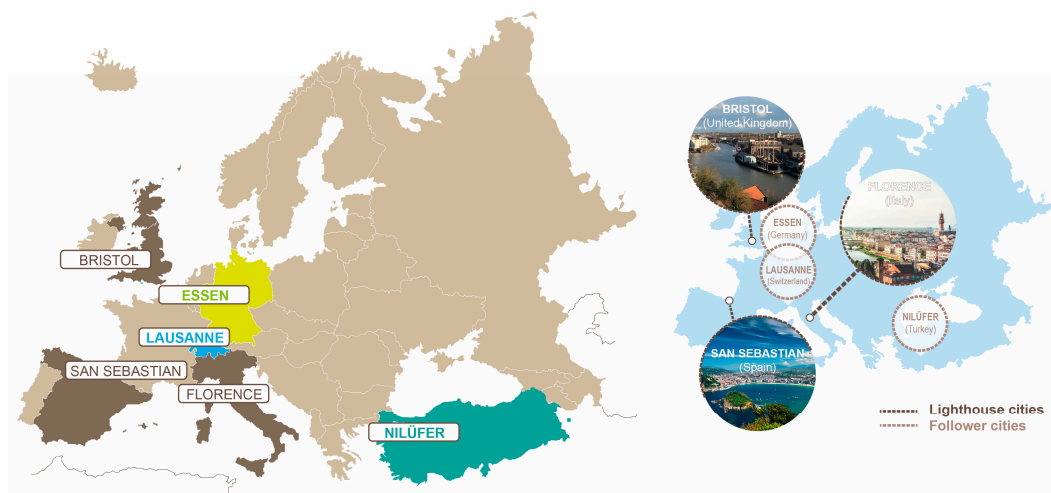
BRISTOL
ESSEN
LAUSANNE
SAN SEBASTIAN
FLORENCE
NILÜFER

BRISTOL
(United Kingdom)
ESSEN
(Germany)
LAUSANNE
(Switzerland)
FLORENCE
(Italy)
NILÜFER
(Turkey)
SAN SEBASTIAN
(Spain)

Lighthouse cities
Follower cities